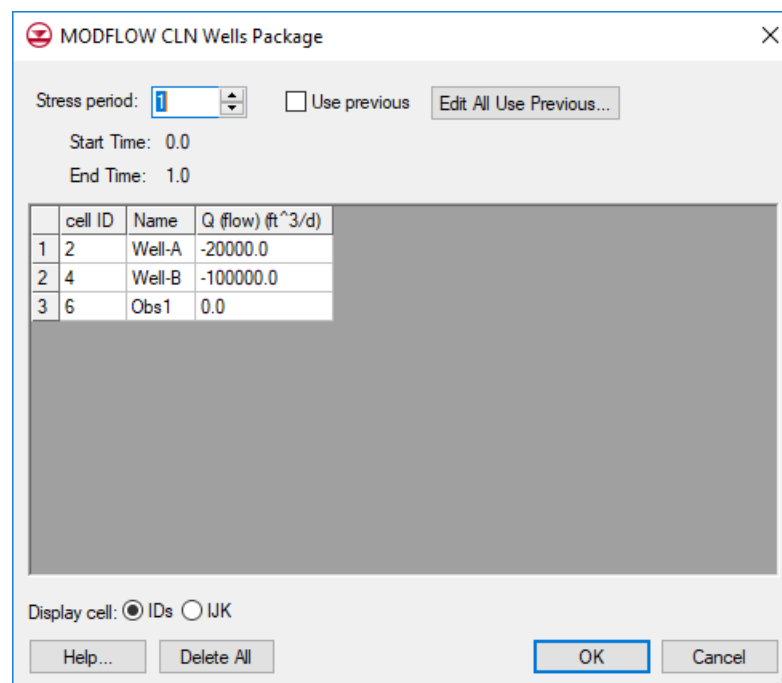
MODFLOW CLN Wells Package

Stress period: 1 Use previous Edit All Use Previous...

Start Time: 0.0

End Time: 1.0

| | cell ID | Name | Q (flow) (ft^3/d) |
|---|---|---|---|
| 1 | 2 | Well-A | -20000.0 |
| 2 | 4 | Well-B | -100000.0 |
| 3 | 6 | Obs1 | 0.0 |

Display cell: IDs IJK

Help... Delete All OK Cancel